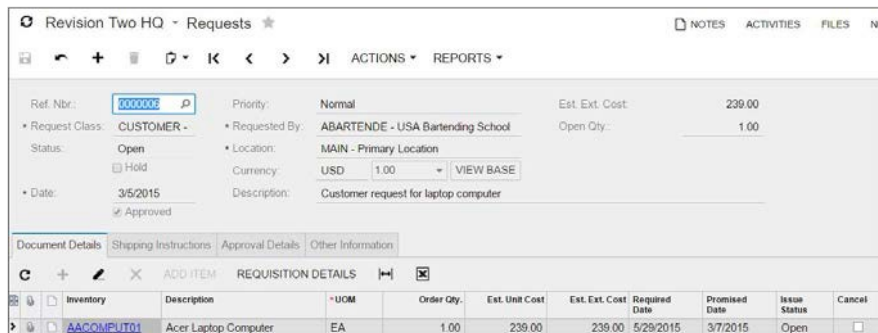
Revision Two HQ - Requests

NOTES ACTIVITIES FILES N

ACTIONS ▾ REPORTS ▾

Ref. Nbr.: 0000006
• Request Class: CUSTOMER -
Status: Open
Hold
• Date: 3/5/2015
Approved

Priority: Normal
• Requested By: ABARTENDE - USA Bartending School
• Location: MAIN - Primary Location
Currency: USD 1.00 VIEW BASE
Description: Customer request for laptop computer

Est. Ext. Cost: 239.00
Open Qty.: 1.00

Document Details | Shipping Instructions | Approval Details | Other Information

ADD ITEM REQUISITION DETAILS

| Inventory | Description | *UOM | Order Qty. | Est. Unit Cost | Est. Ext. Cost | Required Date | Promised Date | Issue Status | Cancel |
|---|---|---|---|---|---|---|---|---|---|
| AACOMPUT01 | Acer Laptop Computer | EA | 1.00 | 239.00 | 239.00 | 5/29/2015 | 3/7/2015 | Open | |